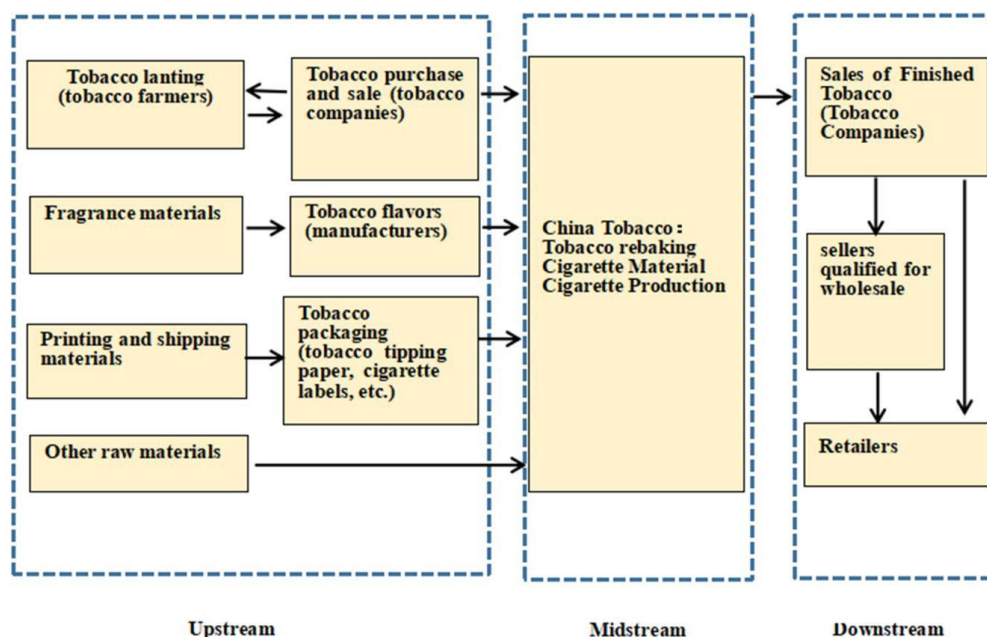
Tobacco lanting (tobacco farmers)

Tobacco purchase and sale (tobacco companies)

Fragrance materials

Tobacco flavors (manufacturers)

Printing and shipping materials

Tobacco packaging (tobacco tipping paper, cigarette labels, etc.)

Other raw materials

China Tobacco: Tobacco rebaking Cigarette Material Cigarette Production

Sales of Finished Tobacco (Tobacco Companies)

sellers qualified for wholesale

Retailers

Upstream

Midstream

Downstream